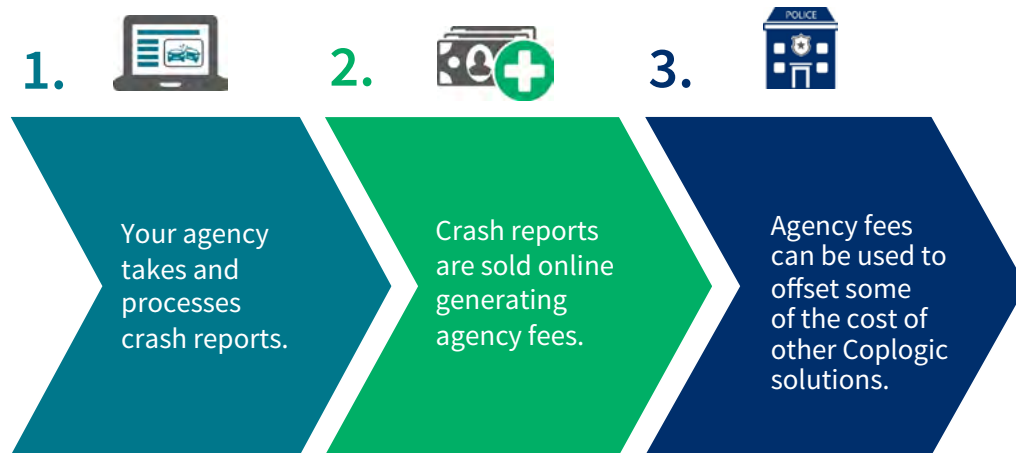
1.

2.

POLICE

3.

Your agency takes and processes crash reports.

Crash reports are sold online generating agency fees.

Agency fees can be used to offset some of the cost of other Coplogic solutions.